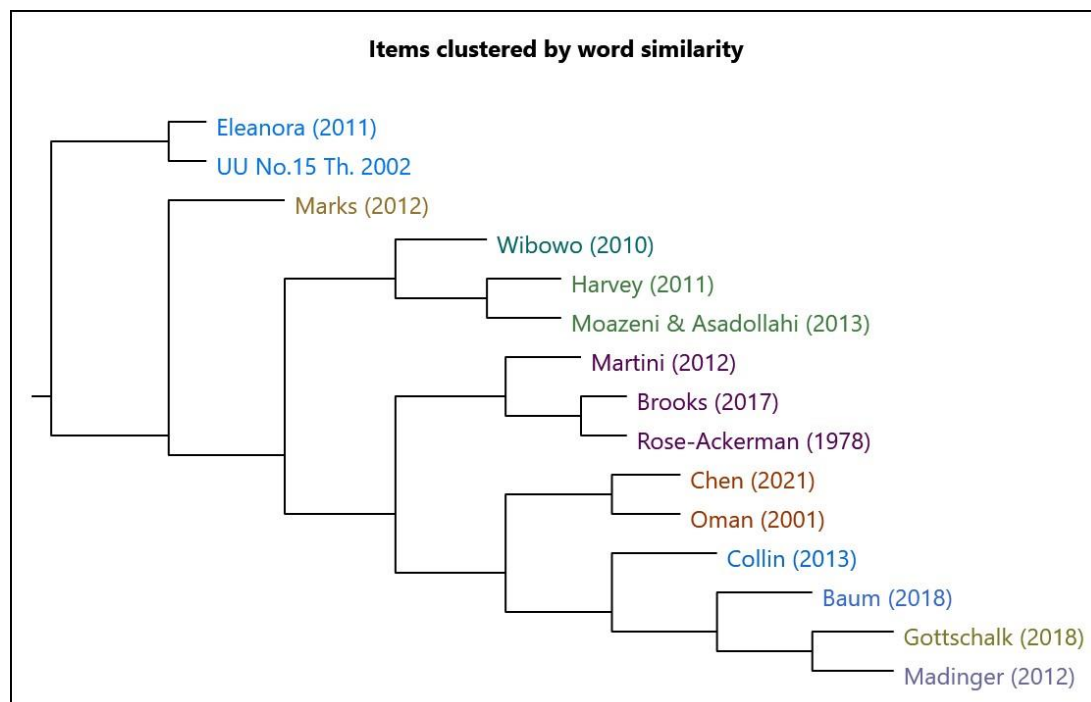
Items clustered by word similarity

Eleanora (2011)
UU No.15 Th. 2002
Marks (2012)
Wibowo (2010)
Harvey (2011)
Moazeni & Asadollahi (2013)
Martini (2012)
Brooks (2017)
Rose-Ackerman (1978)
Chen (2021)
Oman (2001)
Collin (2013)
Baum (2018)
Gottschalk (2018)
Madinger (2012)